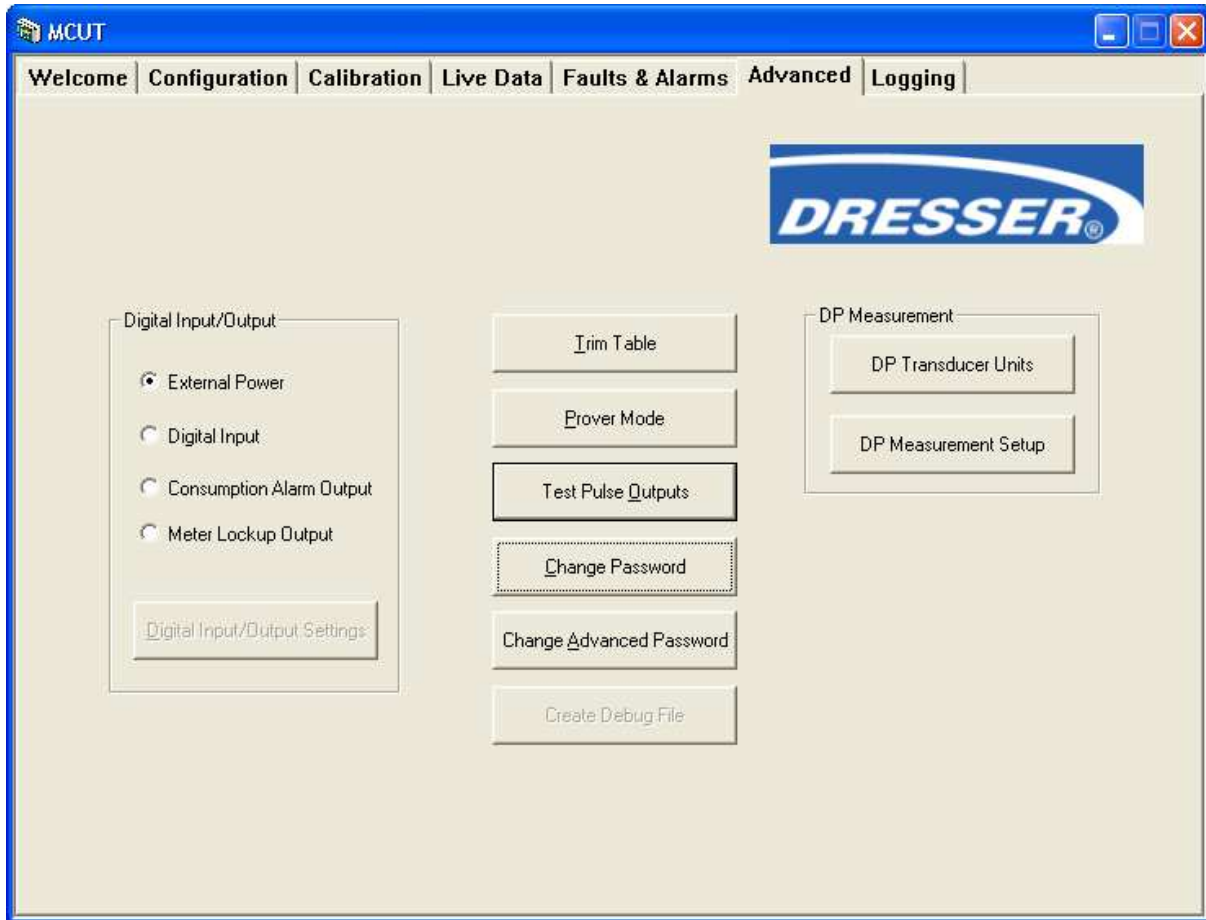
MCUT

Welcome | Configuration | Calibration | Live Data | Faults & Alarms | Advanced | Logging

DRESSER®

Digital Input/Output

External Power

Digital Input

Consumption Alarm Output

Meter Lockup Output

Digital Input/Output Settings

Trim Table

Prover Mode

Test Pulse Outputs

Change Password

Change Advanced Password

Create Debug File

DP Measurement

DP Transducer Units

DP Measurement Setup